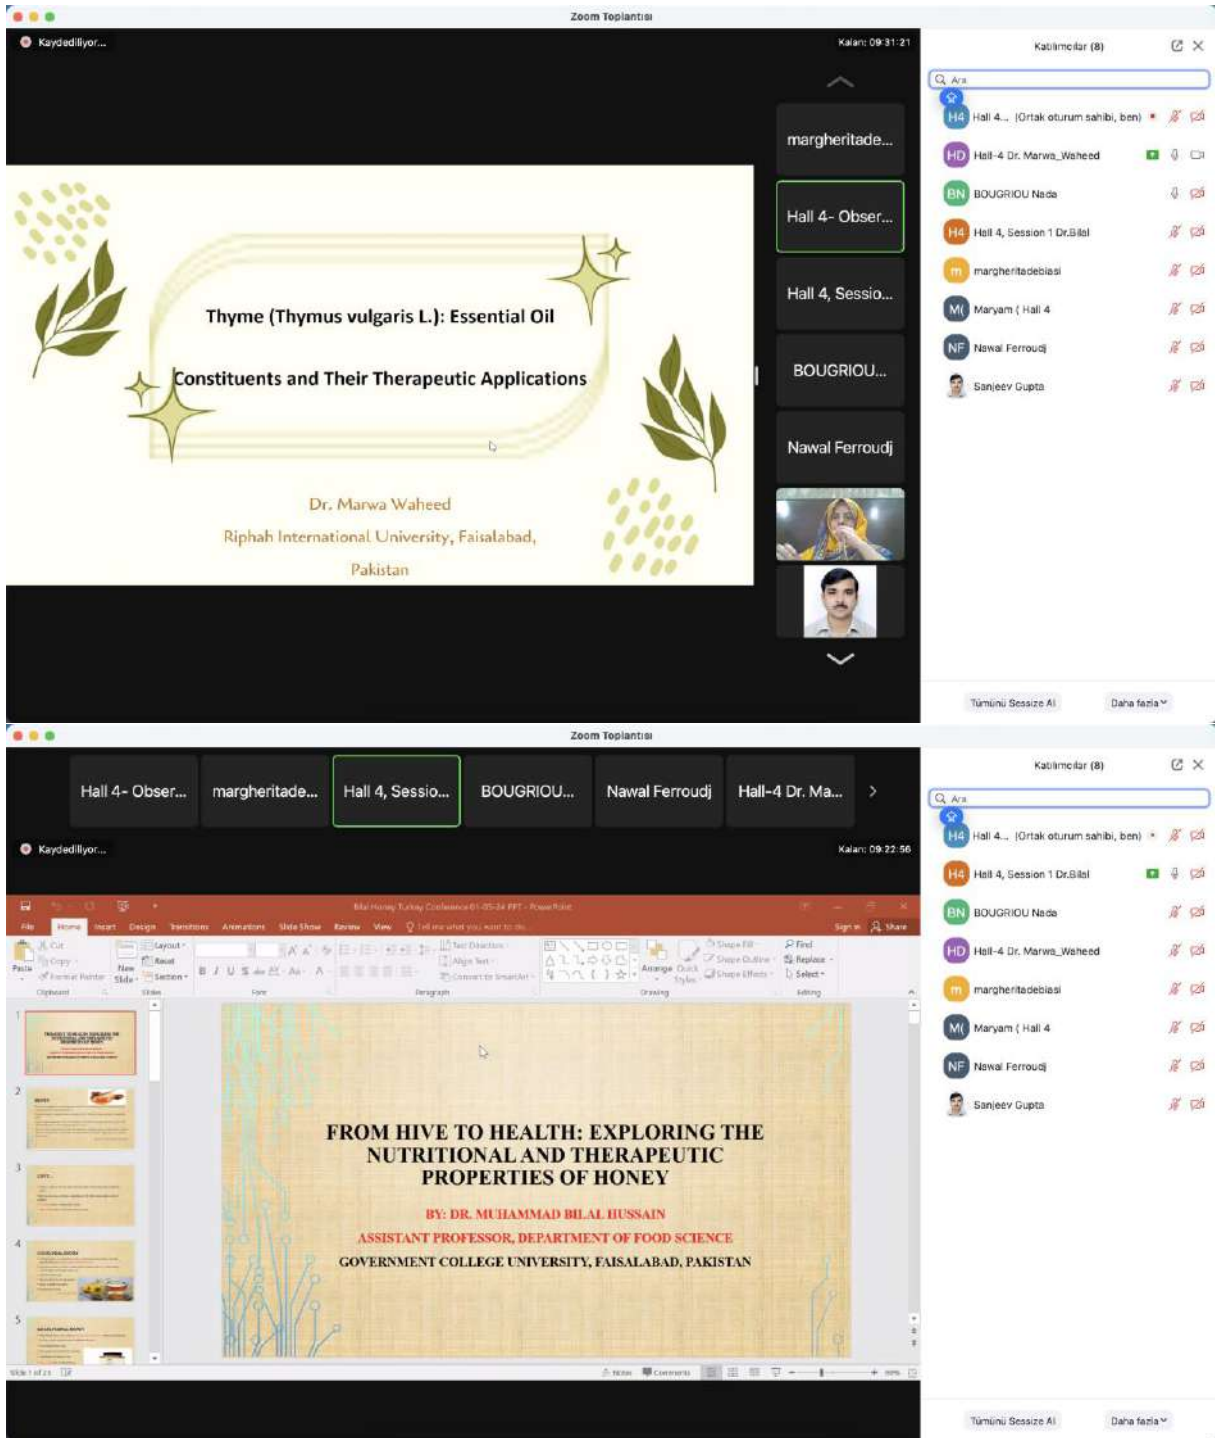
Zoom Toplantısı

Kaydediliyor...

Kalan: 09:31:21

Thyme (Thymus vulgaris L.): Essential Oil Constituents and Their Therapeutic Applications

Dr. Marwa Waheed
Riphah International University, Faisalabad, Pakistan

margheritade...
Hall 4- Obser...
Hall 4, Sessio...
BOUGRIOU...
Nawal Ferroudj

Katılımcılar (8)
Ara
H4 Hall 4... (Ortak oturum sahibi, ben)
HD Hall-4 Dr. Marwa_Waheed
BN BOUGRIOU Nada
H4 Hall 4, Session 1 Dr.Bilal
m margheritadebiasi
M( Maryam ( Hall 4
NF Nawal Ferroudj
Sanjeev Gupta

Tümünü Sessize Al
Daha fazla

Zoom Toplantısı

Hall 4- Obser...
margheritade...
Hall 4, Sessio...
BOUGRIOU...
Nawal Ferroudj
Hall-4 Dr. Ma...

Kaydediliyor...

Kalan: 09:22:56

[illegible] - PowerPoint
File Home Insert Design Transitions Animations Slide Show Review View Tell me what you want to do
Sign in Share
Paste Cut Copy Format Painter New Slide Layout Reset Section
Clipboard Slides Font Paragraph Drawing Editing
Text Direction Align Text Convert to SmartArt
Arrange Quick Styles Shape Fill Shape Outline Shape Effects
Find Replace Select

1
2
3
4
5

FROM HIVE TO HEALTH: EXPLORING THE NUTRITIONAL AND THERAPEUTIC PROPERTIES OF HONEY

BY: DR. MUHAMMAD BILAL HUSSAIN
ASSISTANT PROFESSOR, DEPARTMENT OF FOOD SCIENCE
GOVERNMENT COLLEGE UNIVERSITY, FAISALABAD, PAKISTAN

Slide 1 of 21
Notes Comments

Katılımcılar (8)
Ara
H4 Hall 4... (Ortak oturum sahibi, ben)
H4 Hall 4, Session 1 Dr.Bilal
BN BOUGRIOU Nada
HD Hall-4 Dr. Marwa_Waheed
m margheritadebiasi
M( Maryam ( Hall 4
NF Nawal Ferroudj
Sanjeev Gupta

Tümünü Sessize Al
Daha fazla